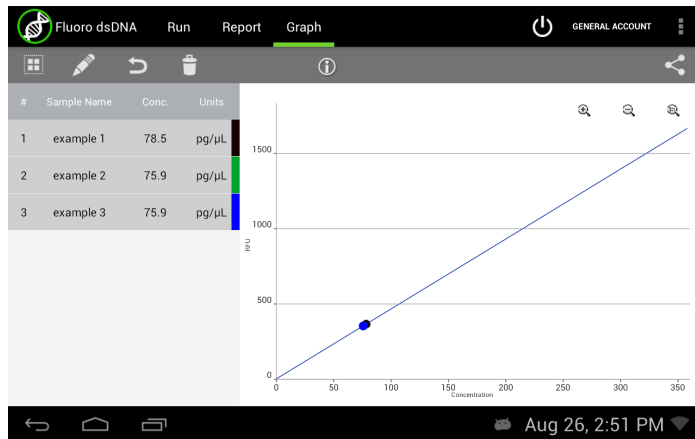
Fluoro dsDNA Run Report Graph

GENERAL ACCOUNT

| # | Sample Name | Conc. | Units |
|---|---|---|---|
| 1 | example 1 | 78.5 | pg/µL |
| 2 | example 2 | 75.9 | pg/µL |
| 3 | example 3 | 75.9 | pg/µL |

RFU

1500

1000

500

0

0 50 100 150 200 250 300 350

Concentration

Aug 26, 2:51 PM